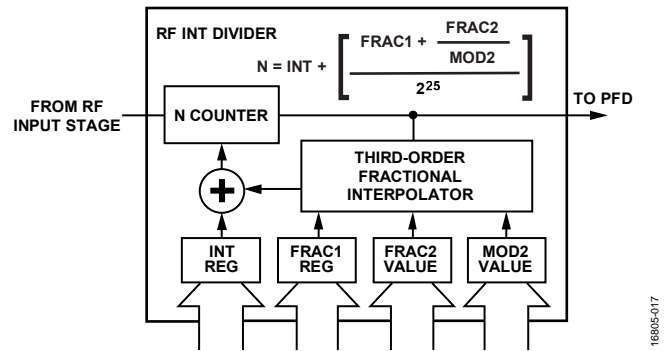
RF INT DIVIDER

$N = INT + \left[ \frac{FRAC1 + \frac{FRAC2}{MOD2}}{2^{25}} \right]$

FROM RF INPUT STAGE

N COUNTER

TO PFD

THIRD-ORDER FRACTIONAL INTERPOLATOR

+

INT REG

FRAC1 REG

FRAC2 VALUE

MOD2 VALUE

16805-017